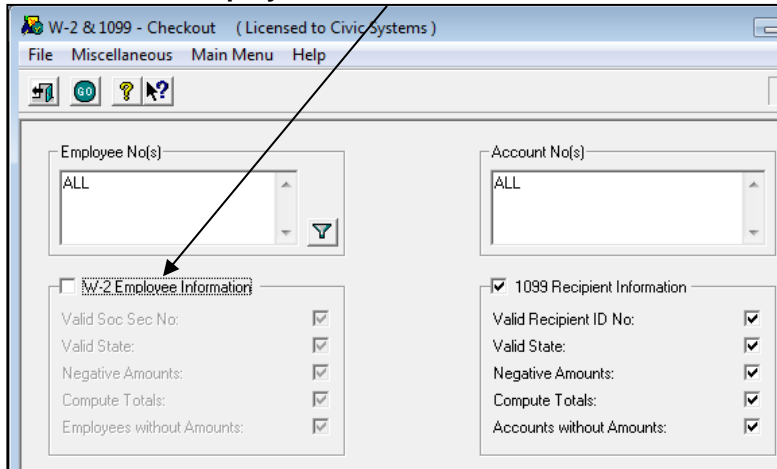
W-2 & 1099 - Checkout ( Licensed to Civic Systems )

File Miscellaneous Main Menu Help

GO

Employee No(s)

ALL

Account No(s)

ALL

W-2 Employee Information

Valid Soc Sec No:
Valid State:
Negative Amounts:
Compute Totals:
Employees without Amounts:

1099 Recipient Information

Valid Recipient ID No:
Valid State:
Negative Amounts:
Compute Totals:
Accounts without Amounts: